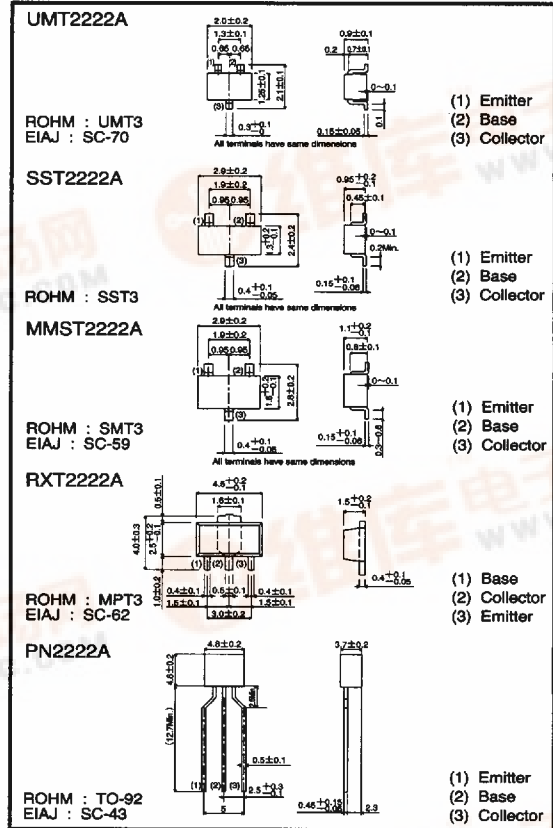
UMT2222A

2.0±0.2
1.3±0.1
0.65 0.65
(1) (2)
(3)
1.25±0.1
2.1±0.1
0.3$^{+0.1}_{-0}$
0.9±0.1
0.2 0.7±0.1
0~0.1
0.1
0.15±0.05
All terminals have same dimensions

ROHM : UMT3
EIAJ : SC-70

(1) Emitter
(2) Base
(3) Collector

SST2222A

2.9±0.2
1.9±0.2
0.95 0.95
(1) (2)
(3)
1.3$^{+0.2}_{-0.1}$
2.4±0.2
0.4$^{+0.1}_{-0.05}$
0.95$^{+0.2}_{-0.1}$
0.45±0.1
0~0.1
0.2Min.
0.15$^{+0.1}_{-0.06}$
All terminals have same dimensions

ROHM : SST3

(1) Emitter
(2) Base
(3) Collector

MMST2222A

2.9±0.2
1.9±0.2
0.95 0.95
(1) (2)
(3)
1.6$^{+0.2}_{-0.1}$
2.8±0.2
0.4$^{+0.1}_{-0.05}$
1.1$^{+0.2}_{-0.1}$
0.8±0.1
0~0.1
0.15$^{+0.1}_{-0.06}$
0.3~0.6
All terminals have same dimensions

ROHM : SMT3
EIAJ : SC-59

(1) Emitter
(2) Base
(3) Collector

RXT2222A

4.5$^{+0.2}_{-0.1}$
1.6±0.1
0.5±0.1
4.0±0.3
2.5$^{+0.2}_{-0.1}$
1.0±0.2
(1) (2) (3)
0.4±0.1 0.5±0.1 0.4±0.1
1.5±0.1 1.5±0.1
3.0±0.2
1.5$^{+0.2}_{-0.1}$
0.4$^{+0.1}_{-0.05}$

ROHM : MPT3
EIAJ : SC-62

(1) Base
(2) Collector
(3) Emitter

PN2222A

4.8±0.2
4.8±0.2
3.7±0.2
(12.7Min.)
2Min.
0.5±0.1
(1) (2) (3)
2.5$^{+0.3}_{-0.1}$
5
0.45$^{+0.15}_{-0.05}$
2.3

ROHM : TO-92
EIAJ : SC-43

(1) Emitter
(2) Base
(3) Collector